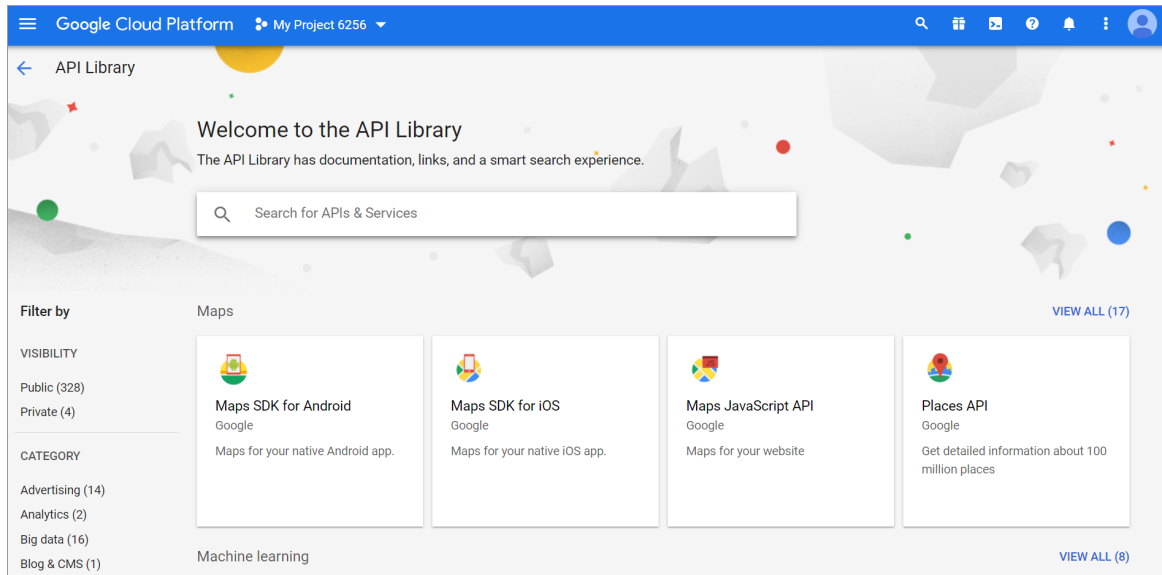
Google Cloud Platform My Project 6256

API Library

Welcome to the API Library

The API Library has documentation, links, and a smart search experience.

Search for APIs & Services

Filter by

VISIBILITY

Public (328)

Private (4)

CATEGORY

Advertising (14)

Analytics (2)

Big data (16)

Blog & CMS (1)

Maps

VIEW ALL (17)

Maps SDK for Android
Google
Maps for your native Android app.

Maps SDK for iOS
Google
Maps for your native iOS app.

Maps JavaScript API
Google
Maps for your website

Places API
Google
Get detailed information about 100 million places

Machine learning

VIEW ALL (8)